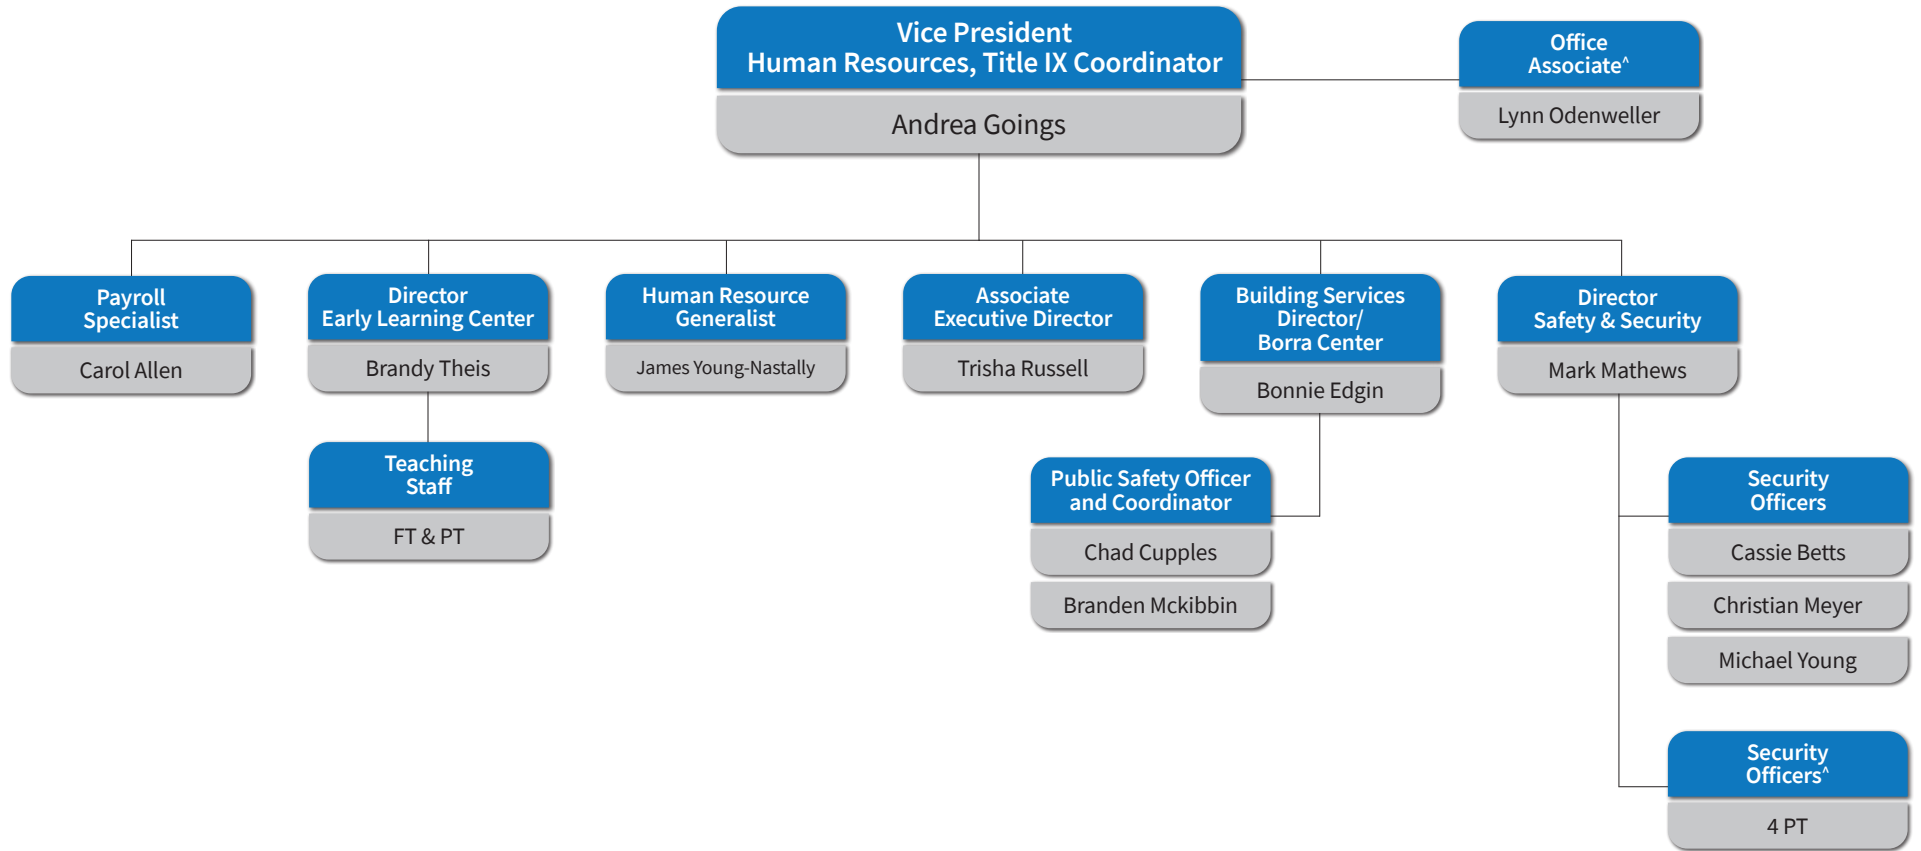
Vice President
Human Resources, Title IX Coordinator

Andrea Goings

Office Associate^

Lynn Odenweller

Payroll Specialist

Carol Allen

Director
Early Learning Center

Brandy Theis

Teaching Staff

FT & PT

Human Resource Generalist

James Young-Nastally

Associate Executive Director

Trisha Russell

Building Services Director/ Borra Center

Bonnie Edgin

Public Safety Officer and Coordinator

Chad Cupples

Branden Mckibbin

Director
Safety & Security

Mark Mathews

Security Officers

Cassie Betts

Christian Meyer

Michael Young

Security Officers^

4 PT